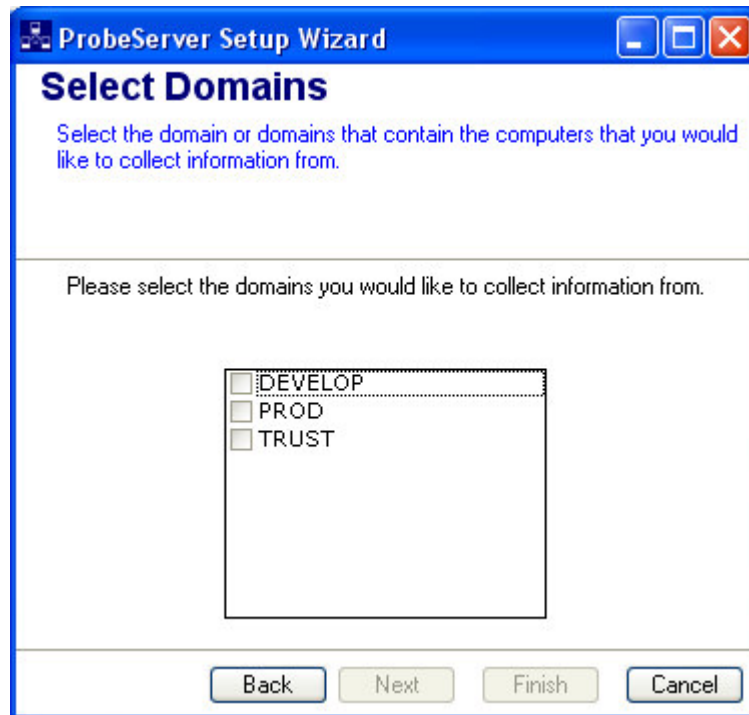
ProbeServer Setup Wizard

Select Domains

Select the domain or domains that contain the computers that you would like to collect information from.

Please select the domains you would like to collect information from.

DEVELOP
PROD
TRUST

Back Next Finish Cancel